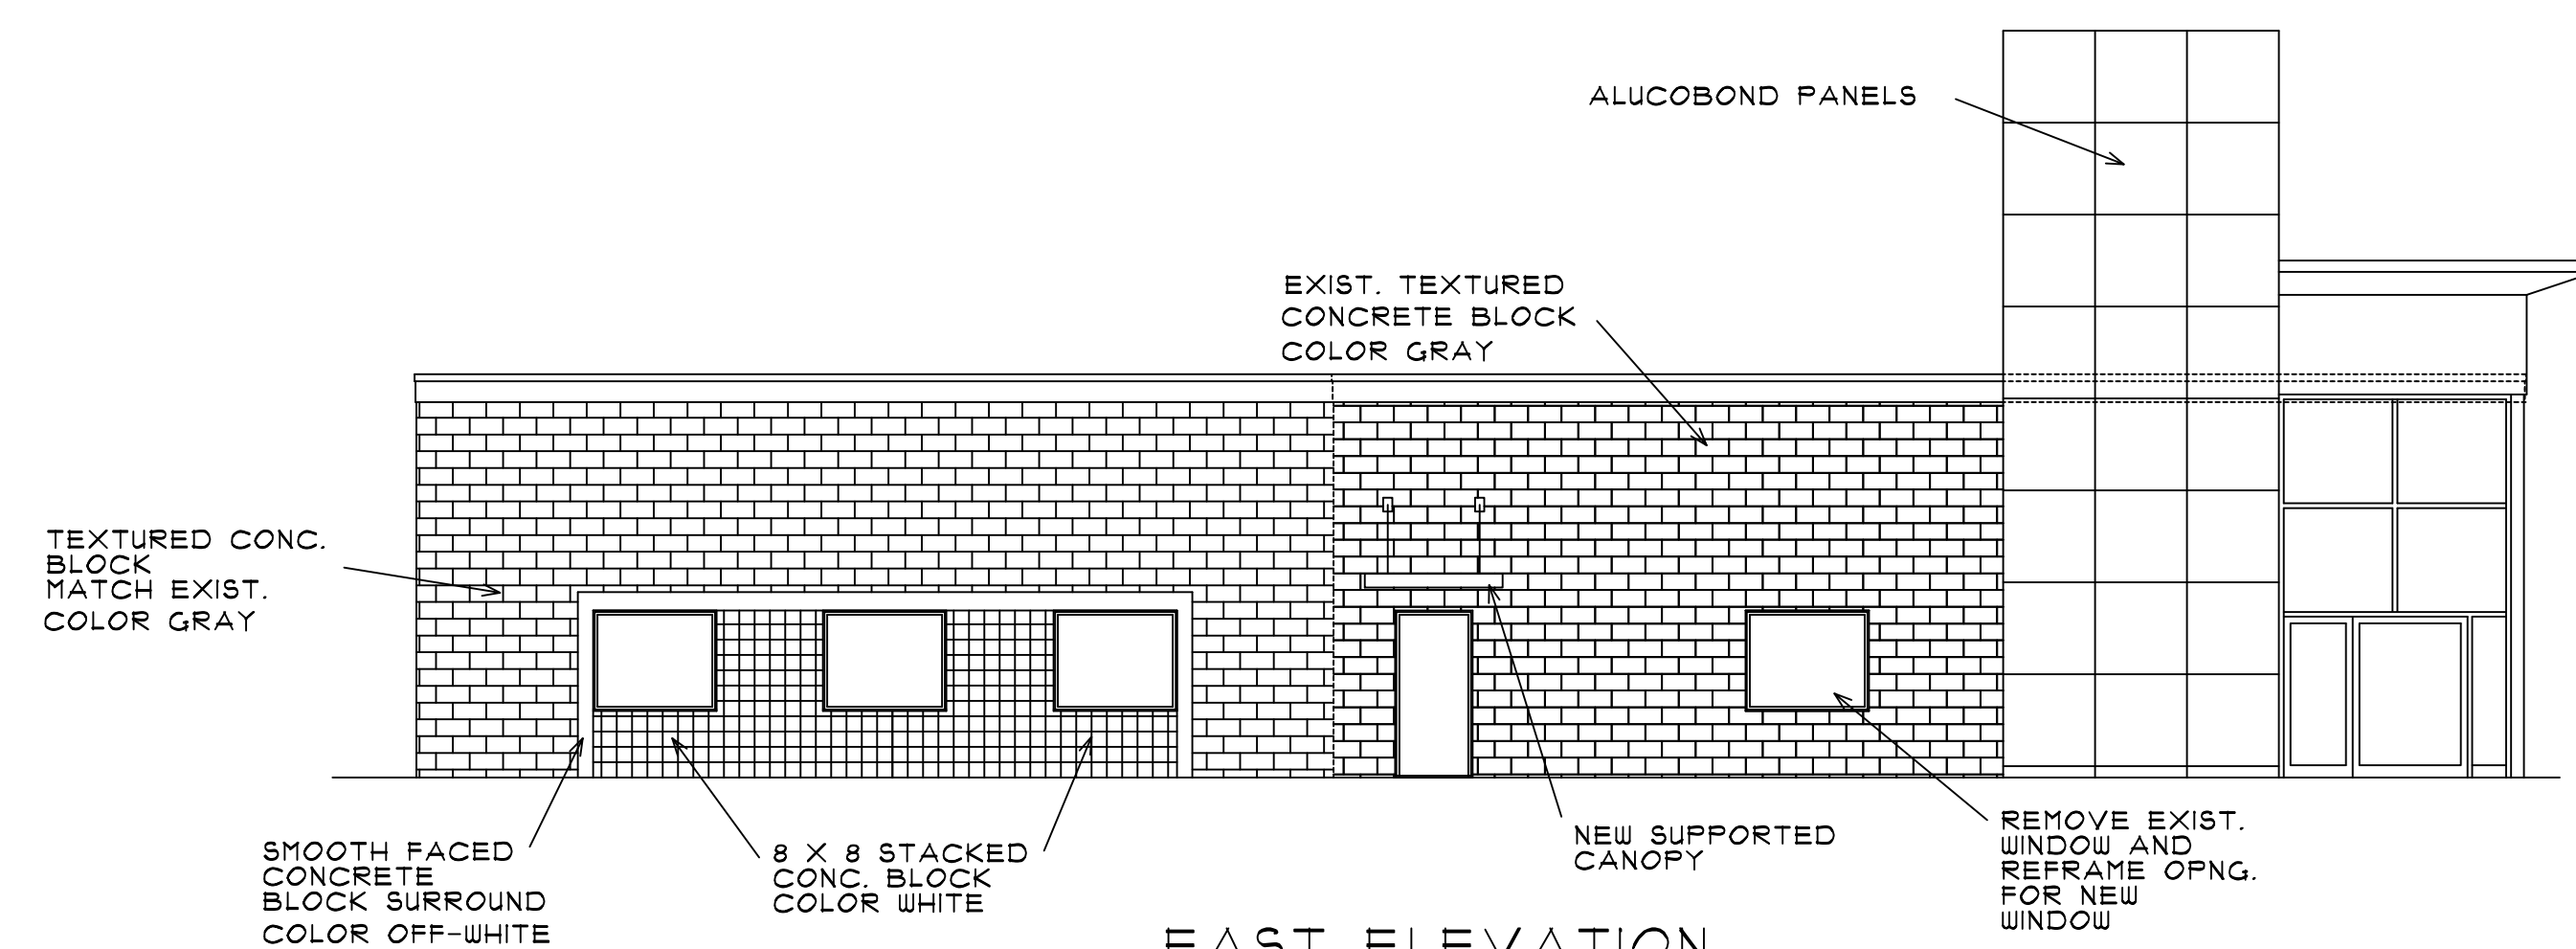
ALUCOBOND PANELS

EXIST. TEXTURED CONCRETE BLOCK COLOR GRAY

TEXTURED CONC. BLOCK MATCH EXIST. COLOR GRAY

SMOOTH FACED CONCRETE BLOCK SURROUND COLOR OFF-WHITE

8 X 8 STACKED CONC. BLOCK COLOR WHITE

NEW SUPPORTED CANOPY

REMOVE EXIST. WINDOW AND REFRAME OPNG. FOR NEW WINDOW

EAST ELEVATION